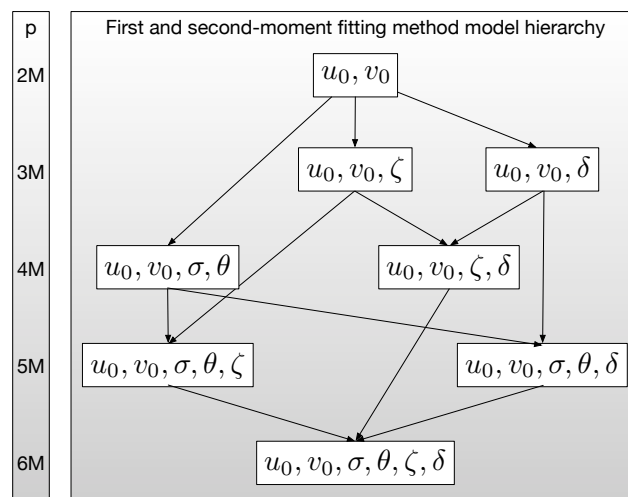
p

2M

3M

4M

5M

6M

First and second-moment fitting method model hierarchy

$u_0, v_0$

$u_0, v_0, \zeta$

$u_0, v_0, \delta$

$u_0, v_0, \sigma, \theta$

$u_0, v_0, \zeta, \delta$

$u_0, v_0, \sigma, \theta, \zeta$

$u_0, v_0, \sigma, \theta, \delta$

$u_0, v_0, \sigma, \theta, \zeta, \delta$